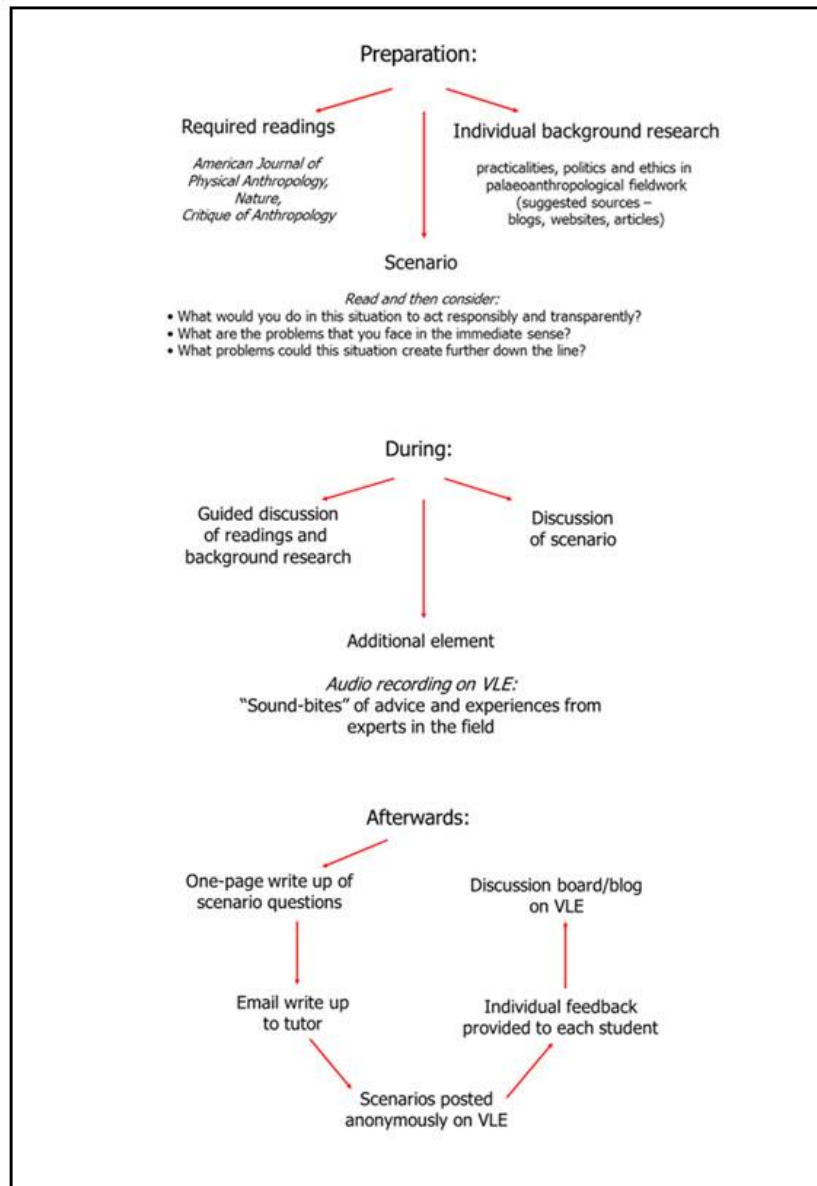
Preparation:

Required readings

American Journal of Physical Anthropology, Nature, Critique of Anthropology

Individual background research

practicalities, politics and ethics in palaeoanthropological fieldwork (suggested sources – blogs, websites, articles)

Scenario

Read and then consider:
• What would you do in this situation to act responsibly and transparently?
• What are the problems that you face in the immediate sense?
• What problems could this situation create further down the line?

During:

Guided discussion of readings and background research

Discussion of scenario

Additional element

Audio recording on VLE:
"Sound-bites" of advice and experiences from experts in the field

Afterwards:

One-page write up of scenario questions

Email write up to tutor

Scenarios posted anonymously on VLE

Individual feedback provided to each student

Discussion board/blog on VLE